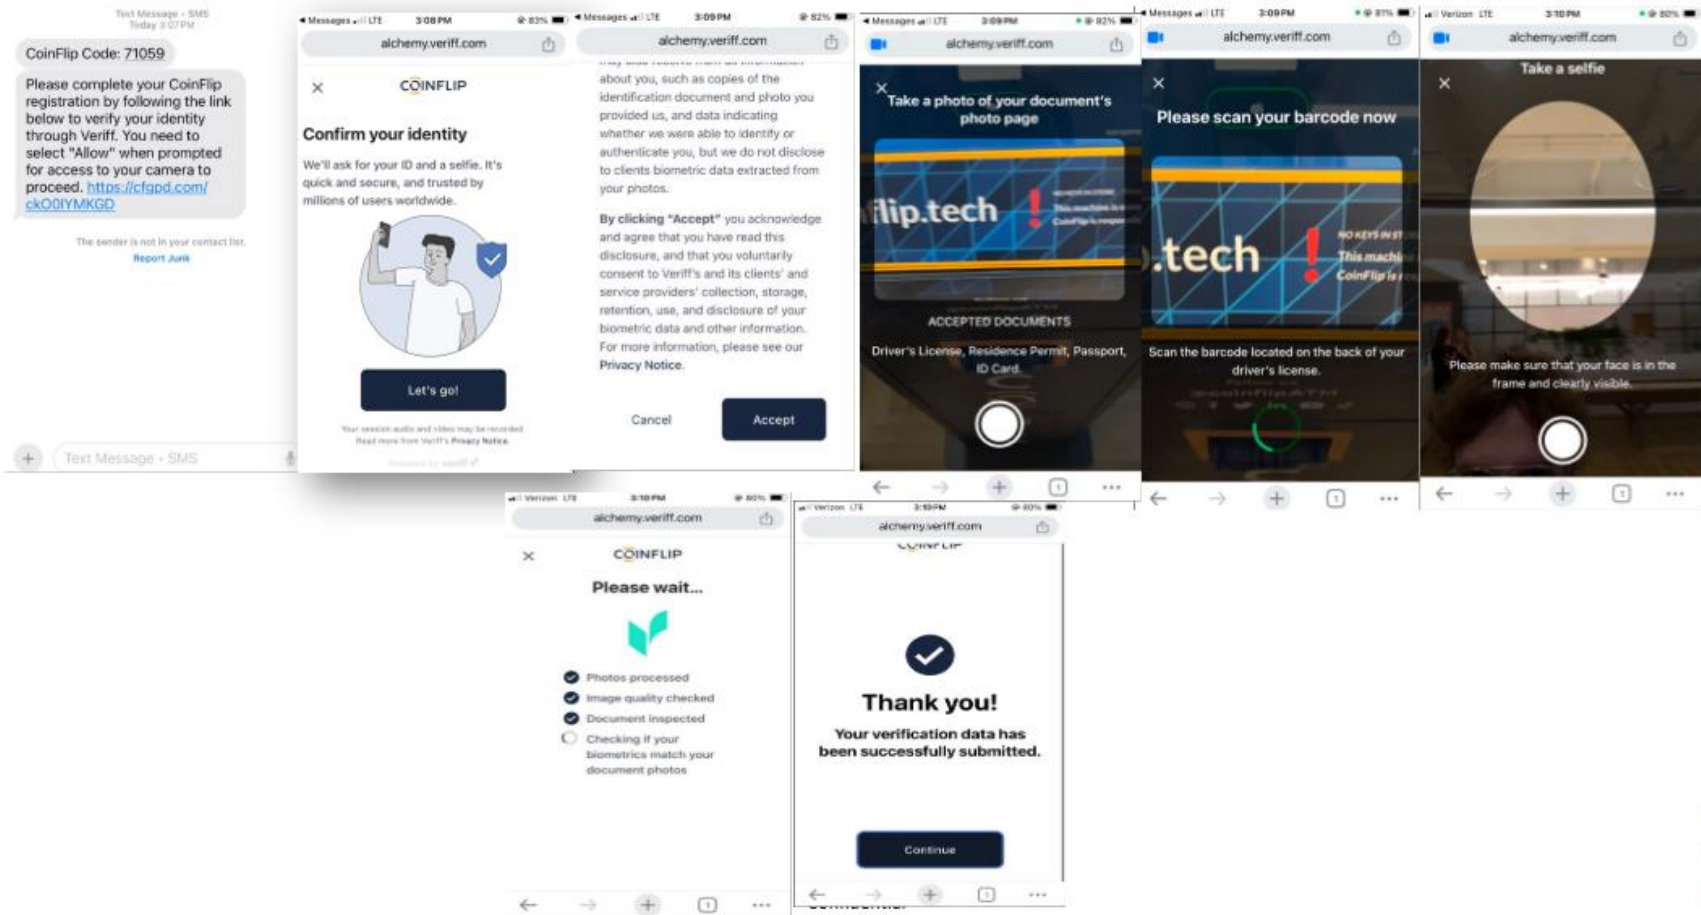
Text Message • SMS
Today 3:07PM

CoinFlip Code: 71059

Please complete your CoinFlip registration by following the link below to verify your identity through Veriff. You need to select "Allow" when prompted for access to your camera to proceed. https://cfgpd.com/ckO0IYMKGD

The sender is not in your contact list.
Report Junk

Text Message • SMS

Messages LTE 3:08 PM 83%
alchemy.veriff.com

COINFLIP

Confirm your identity

We'll ask for your ID and a selfie. It's quick and secure, and trusted by millions of users worldwide.

Let's go!

Your session audio and video may be recorded
Read more from Veriff's Privacy Notice

Powered by veriff

Messages LTE 3:09 PM 82%
alchemy.veriff.com

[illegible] about you, such as copies of the identification document and photo you provided us, and data indicating whether we were able to identify or authenticate you, but we do not disclose to clients biometric data extracted from your photos.

By clicking "Accept" you acknowledge and agree that you have read this disclosure, and that you voluntarily consent to Veriff's and its clients' and service providers' collection, storage, retention, use, and disclosure of your biometric data and other information. For more information, please see our Privacy Notice.

Cancel

Accept

Messages LTE 3:09 PM 82%
alchemy.veriff.com

Take a photo of your document's photo page

flip.tech

ACCEPTED DOCUMENTS

Driver's License, Residence Permit, Passport, ID Card.

Messages LTE 3:09 PM 81%
alchemy.veriff.com

Please scan your barcode now

.tech

Scan the barcode located on the back of your driver's license.

Verizon LTE 3:10 PM 80%
alchemy.veriff.com

Take a selfie

Please make sure that your face is in the frame and clearly visible.

Verizon LTE 3:10 PM 80%
alchemy.veriff.com

COINFLIP

Please wait...

Photos processed
Image quality checked
Document inspected
Checking if your biometrics match your document photos

Verizon LTE 3:10 PM 80%
alchemy.veriff.com

COINFLIP

Thank you!

Your verification data has been successfully submitted.

Continue